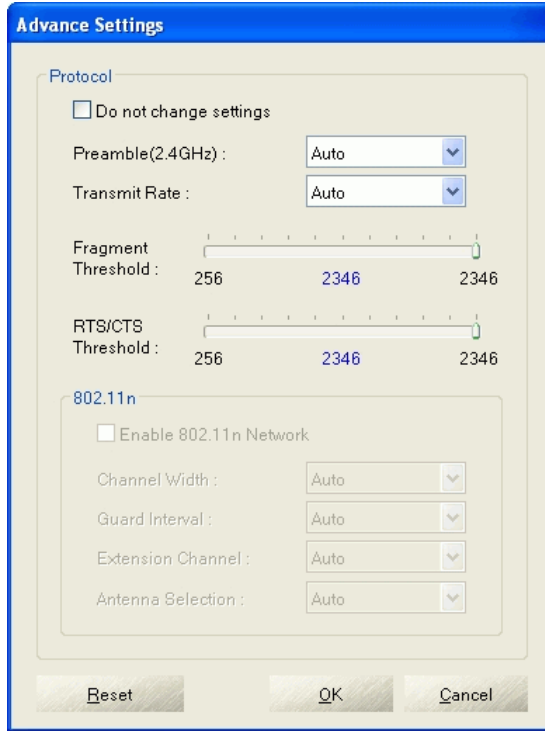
Advance Settings

Protocol

Do not change settings

Preamble(2.4GHz) : Auto

Transmit Rate : Auto

Fragment Threshold : 256 2346 2346

RTS/CTS Threshold : 256 2346 2346

802.11n

Enable 802.11n Network

Channel Width : Auto

Guard Interval : Auto

Extension Channel : Auto

Antenna Selection : Auto

Reset OK Cancel